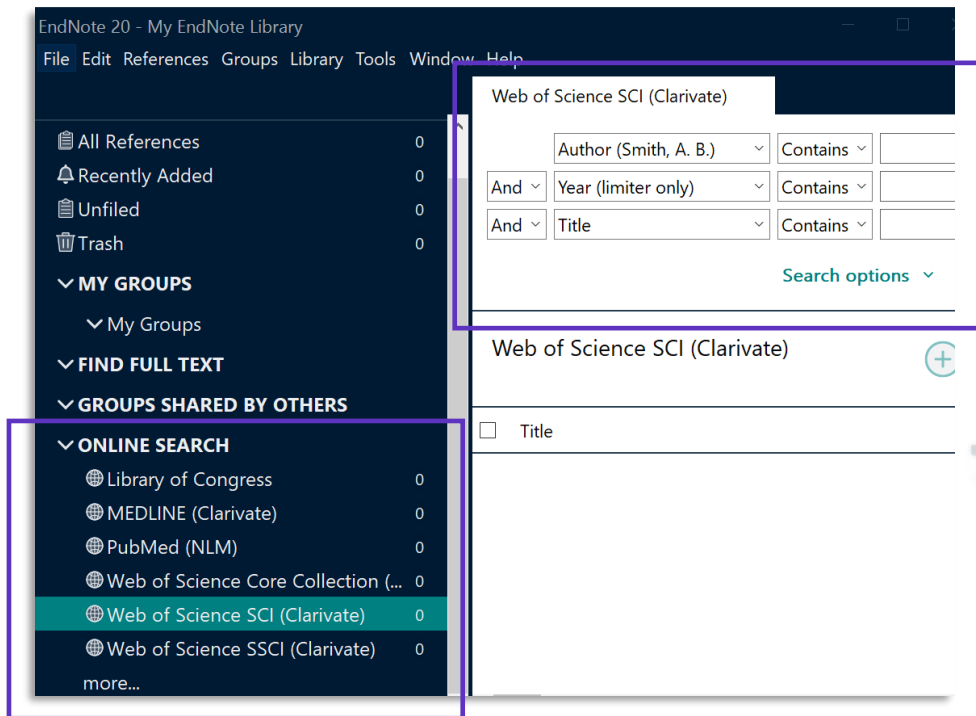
EndNote 20 - My EndNote Library

File Edit References Groups Library Tools Window Help

All References 0
Recently Added 0
Unfiled 0
Trash 0

MY GROUPS
My Groups

FIND FULL TEXT

GROUPS SHARED BY OTHERS

ONLINE SEARCH
Library of Congress 0
MEDLINE (Clarivate) 0
PubMed (NLM) 0
Web of Science Core Collection (... 0
Web of Science SCI (Clarivate) 0
Web of Science SSCI (Clarivate) 0
more...

Web of Science SCI (Clarivate)

Author (Smith, A. B.) Contains
And Year (limiter only) Contains
And Title Contains

Search options

Web of Science SCI (Clarivate)

Title